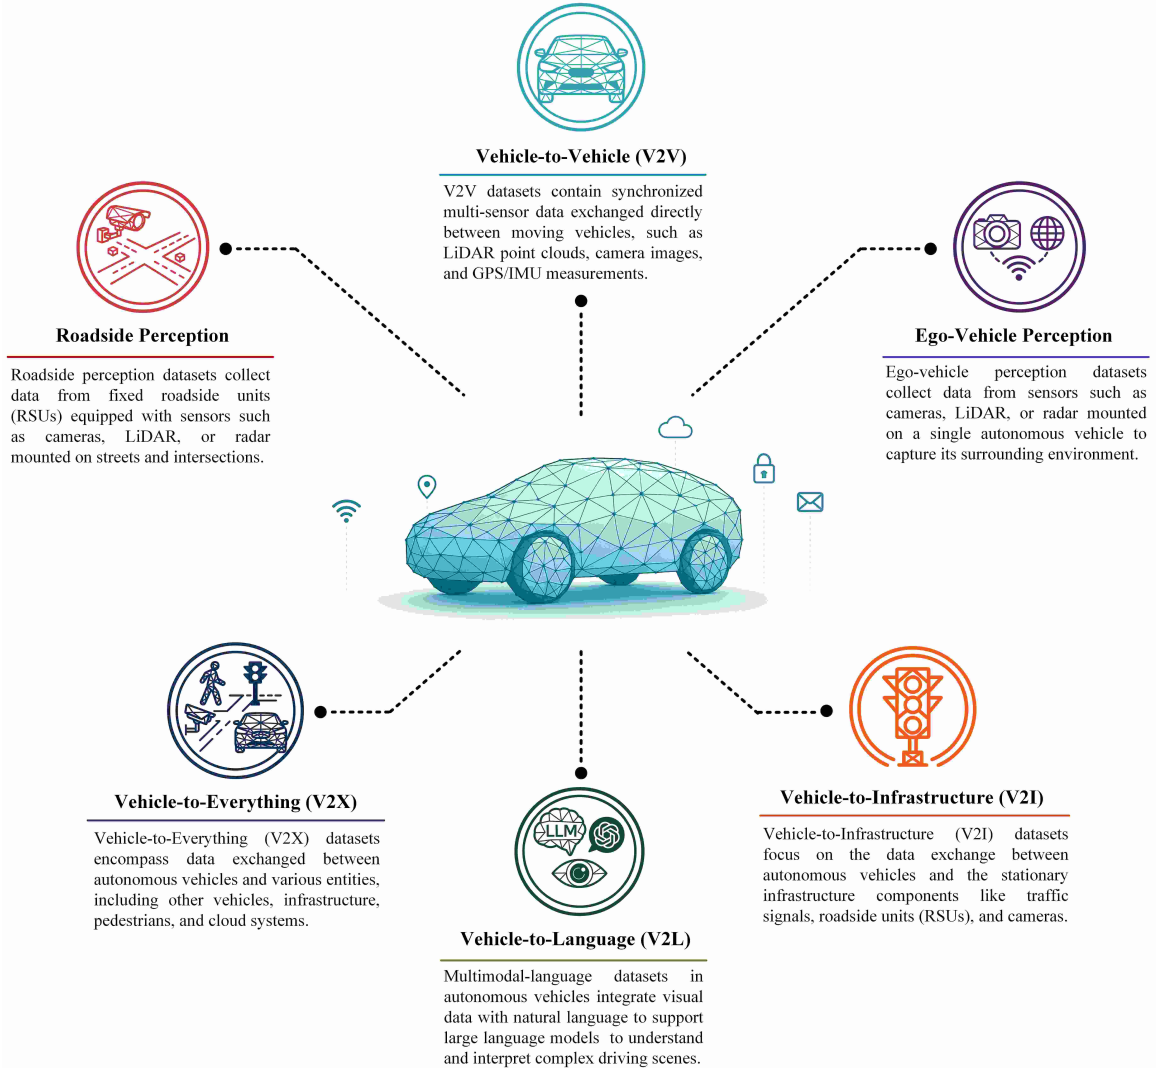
Vehicle-to-Vehicle (V2V)

V2V datasets contain synchronized multi-sensor data exchanged directly between moving vehicles, such as LiDAR point clouds, camera images, and GPS/IMU measurements.

Roadside Perception

Roadside perception datasets collect data from fixed roadside units (RSUs) equipped with sensors such as cameras, LiDAR, or radar mounted on streets and intersections.

Ego-Vehicle Perception

Ego-vehicle perception datasets collect data from sensors such as cameras, LiDAR, or radar mounted on a single autonomous vehicle to capture its surrounding environment.

Vehicle-to-Everything (V2X)

Vehicle-to-Everything (V2X) datasets encompass data exchanged between autonomous vehicles and various entities, including other vehicles, infrastructure, pedestrians, and cloud systems.

LLM

Vehicle-to-Language (V2L)

Multimodal-language datasets in autonomous vehicles integrate visual data with natural language to support large language models to understand and interpret complex driving scenes.

Vehicle-to-Infrastructure (V2I)

Vehicle-to-Infrastructure (V2I) datasets focus on the data exchange between autonomous vehicles and the stationary infrastructure components like traffic signals, roadside units (RSUs), and cameras.